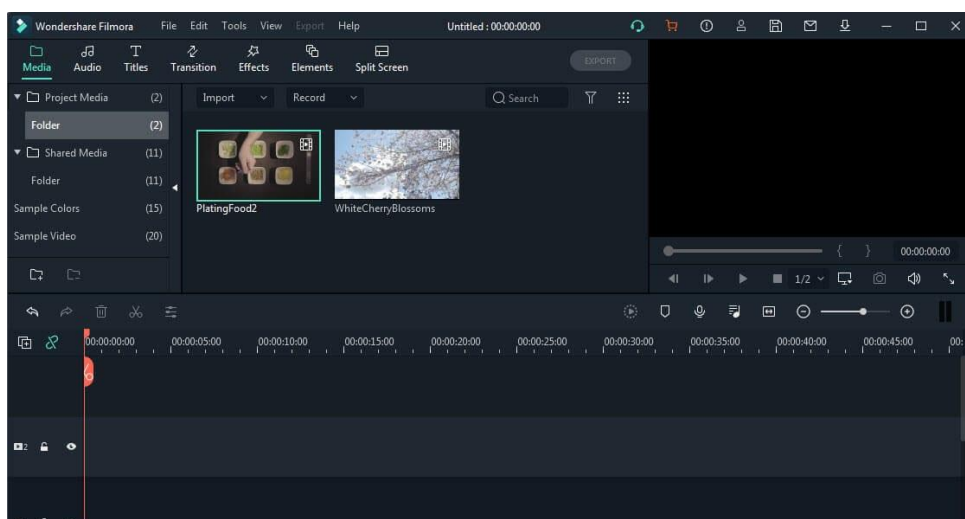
Wondershare Filmora File Edit Tools View Export Help Untitled : 00:00:00:00

Media Audio Titles Transition Effects Elements Split Screen EXPORT

Project Media (2)
Folder (2)
Shared Media (11)
Folder (11)
Sample Colors (15)
Sample Video (20)

Import Record Search

PlatingFood2
WhiteCherryBlossoms

{ } 00:00:00:00

1/2

00:00:00:00 00:00:05:00 00:00:10:00 00:00:15:00 00:00:20:00 00:00:25:00 00:00:30:00 00:00:35:00 00:00:40:00 00:00:45:00 00:

2